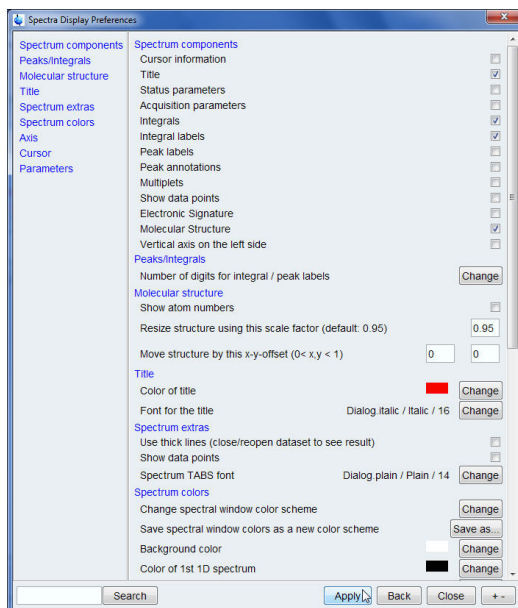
Spectra Display Preferences

Spectrum components
Peaks/Integrals
Molecular structure
Title
Spectrum extras
Spectrum colors
Axis
Cursor
Parameters

Spectrum components
Cursor information
Title
Status parameters
Acquisition parameters
Integrals
Integral labels
Peak labels
Peak annotations
Multiplets
Show data points
Electronic Signature
Molecular Structure
Vertical axis on the left side

Peaks/Integrals
Number of digits for integral / peak labels Change

Molecular structure
Show atom numbers
Resize structure using this scale factor (default: 0.95) 0.95
Move structure by this x-y-offset (0< x,y < 1) 0 0

Title
Color of title Change
Font for the title Dialog.italic / Italic / 16 Change

Spectrum extras
Use thick lines (close/reopen dataset to see result)
Show data points
Spectrum TABS font Dialog.plain / Plain / 14 Change

Spectrum colors
Change spectral window color scheme Change
Save spectral window colors as a new color scheme Save as...
Background color Change
Color of 1st 1D spectrum Change

Search Apply Back Close + -